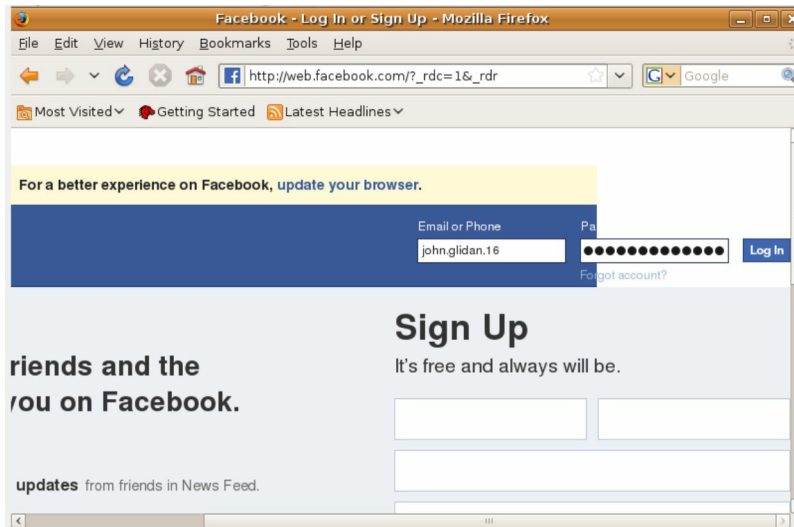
Facebook - Log In or Sign Up - Mozilla Firefox

File Edit View History Bookmarks Tools Help

http://web.facebook.com/?_rdc=1&_rdr

Google

Most Visited Getting Started Latest Headlines

For a better experience on Facebook, update your browser.

Email or Phone

john.glidan.16

Pa

●●●●●●●●●●●●●

Log In

Forgot account?

Sign Up

It's free and always will be.

riends and the

you on Facebook.

updates from friends in News Feed.